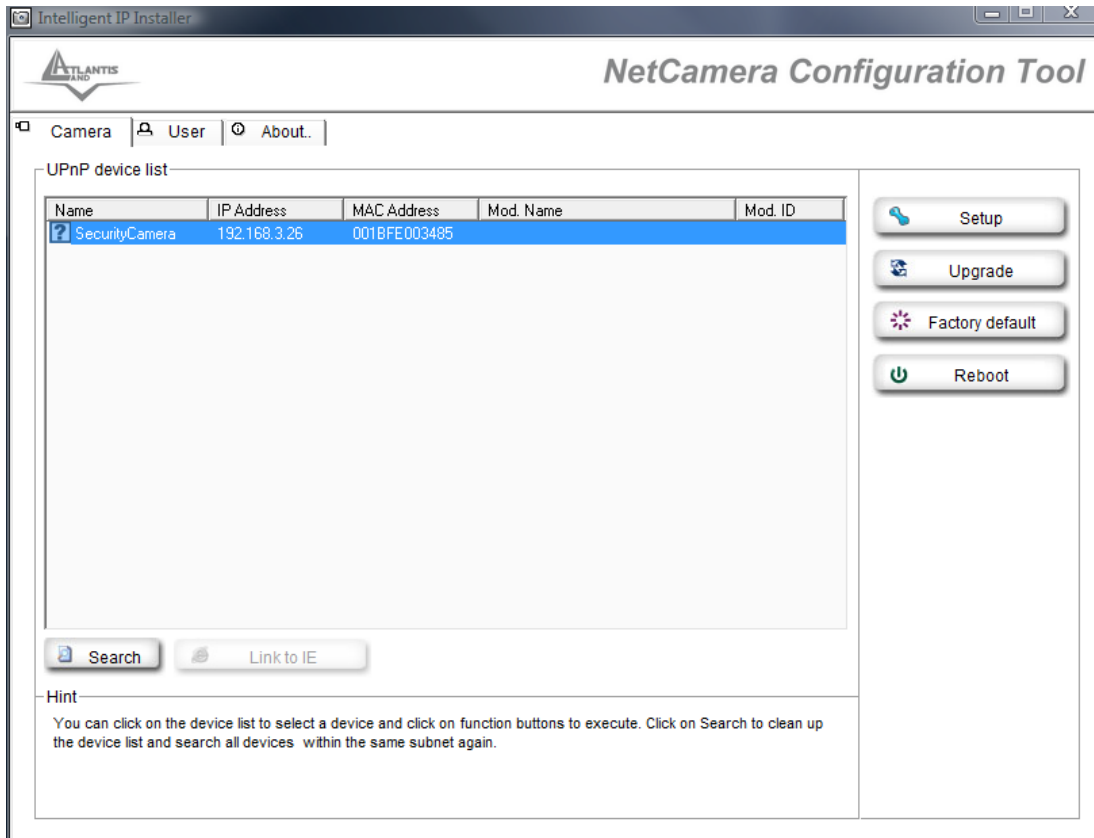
Intelligent IP Installer

ATLANTIS LAND

NetCamera Configuration Tool

Camera | User | About..

UPnP device list

| Name | IP Address | MAC Address | Mod. Name | Mod. ID |
|---|---|---|---|---|
| SecurityCamera | 192.168.3.26 | 001BFE003485 | | |

Search

Link to IE

Setup

Upgrade

Factory default

Reboot

Hint

You can click on the device list to select a device and click on function buttons to execute. Click on Search to clean up the device list and search all devices within the same subnet again.